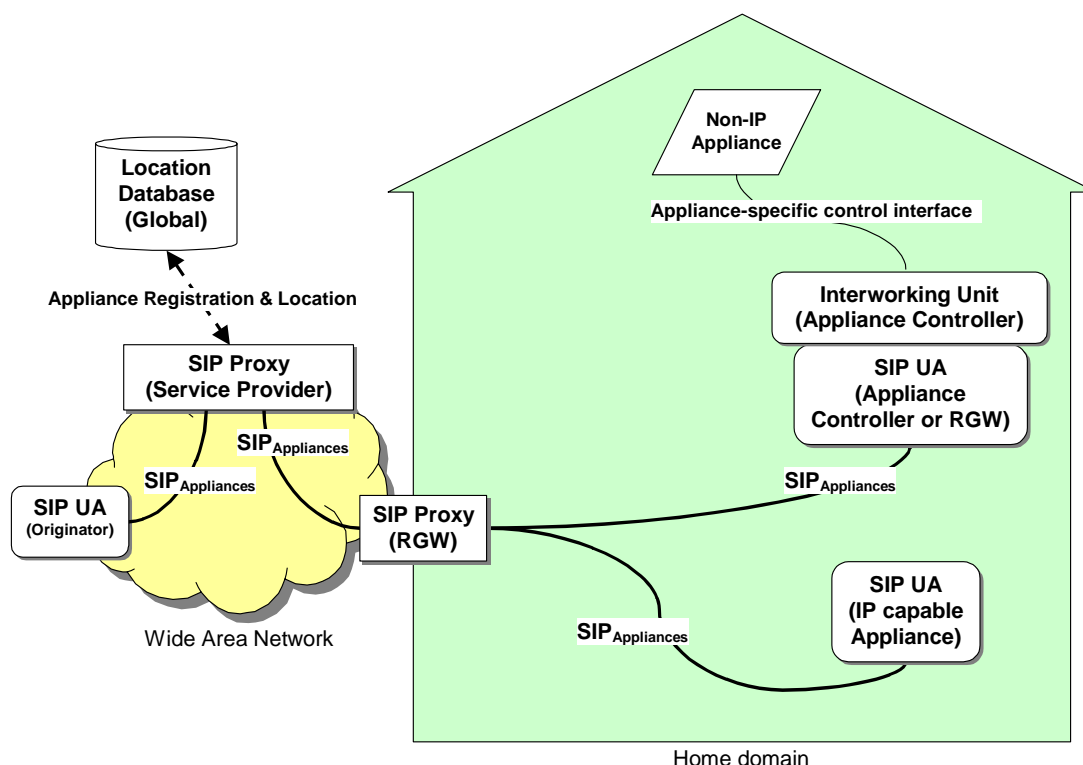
Location Database (Global)

Appliance Registration & Location

SIP Proxy (Service Provider)

$\text{SIP}_{\text{Appliances}}$

$\text{SIP}_{\text{Appliances}}$

SIP UA (Originator)

SIP Proxy (RGW)

Wide Area Network

Non-IP Appliance

Appliance-specific control interface

Interworking Unit (Appliance Controller)

SIP UA (Appliance Controller or RGW)

$\text{SIP}_{\text{Appliances}}$

SIP UA (IP capable Appliance)

$\text{SIP}_{\text{Appliances}}$

Home domain